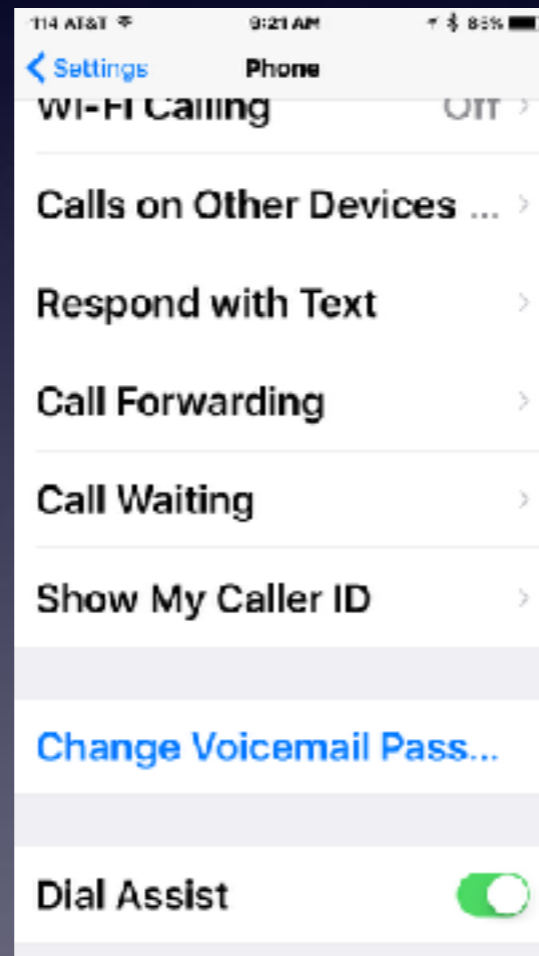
114 AT&T 9:21 AM 85%

< Settings Phone

Wi-Fi Calling Off >

Calls on Other Devices ... >

Respond with Text >

Call Forwarding >

Call Waiting >

Show My Caller ID >

Change Voicemail Pass...

Dial Assist